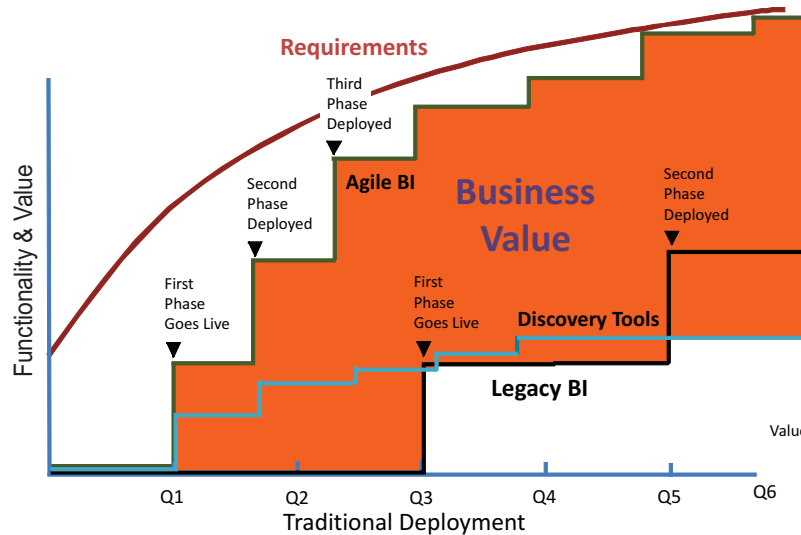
Requirements

Third Phase Deployed

Second Phase Deployed

Agile BI

Business Value

Second Phase Deployed

First Phase Goes Live

First Phase Goes Live

Discovery Tools

Legacy BI

Valu

Functionality & Value

Q1 Q2 Q3 Q4 Q5 Q6

Traditional Deployment